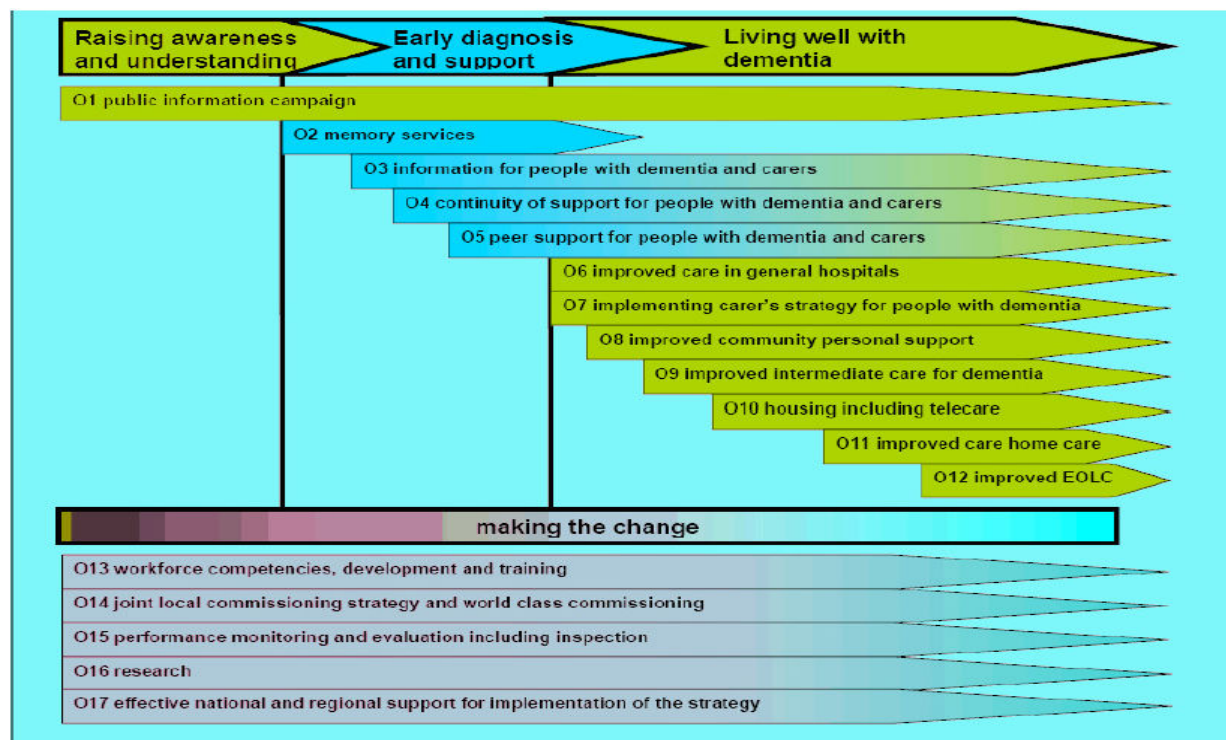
Raising awareness and understanding

Early diagnosis and support

Living well with dementia

O1 public information campaign

O2 memory services

O3 information for people with dementia and carers

O4 continuity of support for people with dementia and carers

O5 peer support for people with dementia and carers

O6 improved care in general hospitals

O7 implementing carer's strategy for people with dementia

O8 improved community personal support

O9 improved intermediate care for dementia

O10 housing including telecare

O11 improved care home care

O12 improved EOLC

making the change

O13 workforce competencies, development and training

O14 joint local commissioning strategy and world class commissioning

O15 performance monitoring and evaluation including inspection

O16 research

O17 effective national and regional support for implementation of the strategy